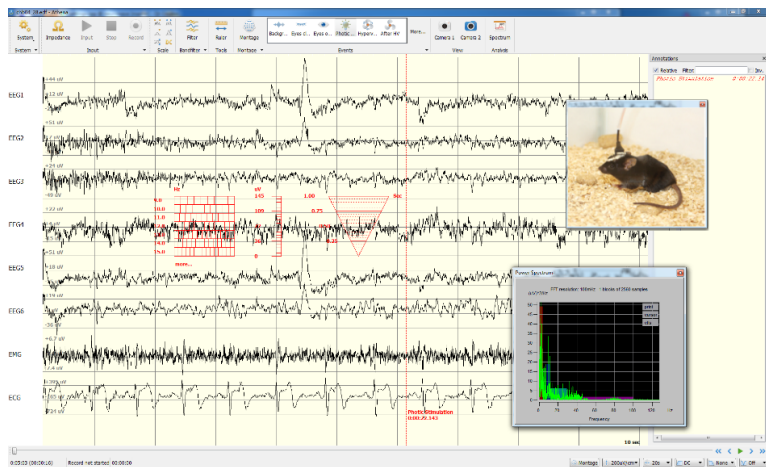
System Impedance Input Stop Record Filter Rate Montage Backgr... Eyes cl... Eyes o... Photic... Hyperv... After HV More... Camera 1 Camera 2 Spectrum
System Input Scale Bandfilter Track Montage Events View Analysis
Annotations
Photic Stimulation
EEG1
EEG2
EEG3
EEG4
EEG5
EEG6
EMG
ECG
Hz
uV
1.00
Sec
145
100
0.75
0.25
more...
Power Spectrum
Photic Stimulation
0:00:20.143
Frequency
10 sec
Record not started: 00:00:00
Montage